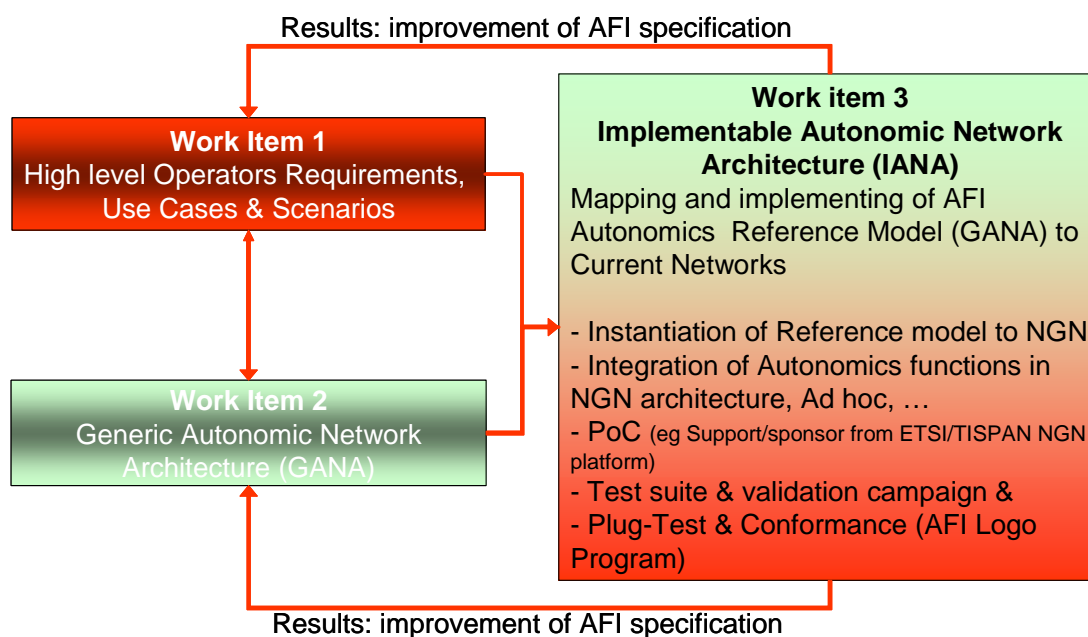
Results: improvement of AFI specification

Work Item 1
High level Operators Requirements, Use Cases & Scenarios

Work Item 2
Generic Autonomic Network Architecture (GANA)

Work item 3
Implementable Autonomic Network Architecture (IANA)
Mapping and implementing of AFI Autonomics Reference Model (GANA) to Current Networks

- Instantiation of Reference model to NGN
- Integration of Autonomics functions in NGN architecture, Ad hoc, …
- PoC (eg Support/sponsor from ETSI/TISPAN NGN platform)
- Test suite & validation campaign &
- Plug-Test & Conformance (AFI Logo Program)

Results: improvement of AFI specification